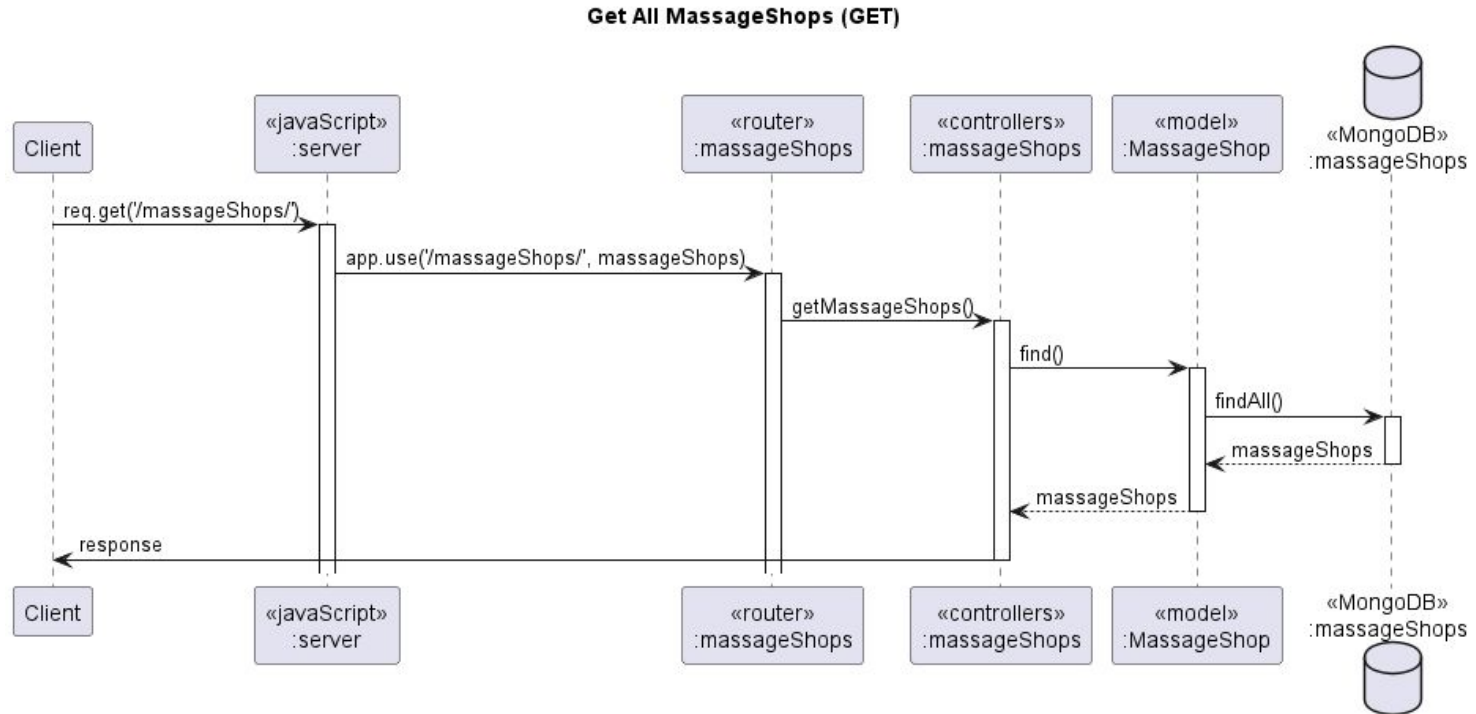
Get All MassageShops (GET)

Client

«javaScript»
:server

«router»
:massageShops

«controllers»
:massageShops

«model»
:MassageShop

«MongoDB»
:massageShops

req.get('/massageShops/')

app.use('/massageShops/', massageShops)

getMassageShops()

find()

findAll()

massageShops

massageShops

response

Client

«javaScript»
:server

«router»
:massageShops

«controllers»
:massageShops

«model»
:MassageShop

«MongoDB»
:massageShops